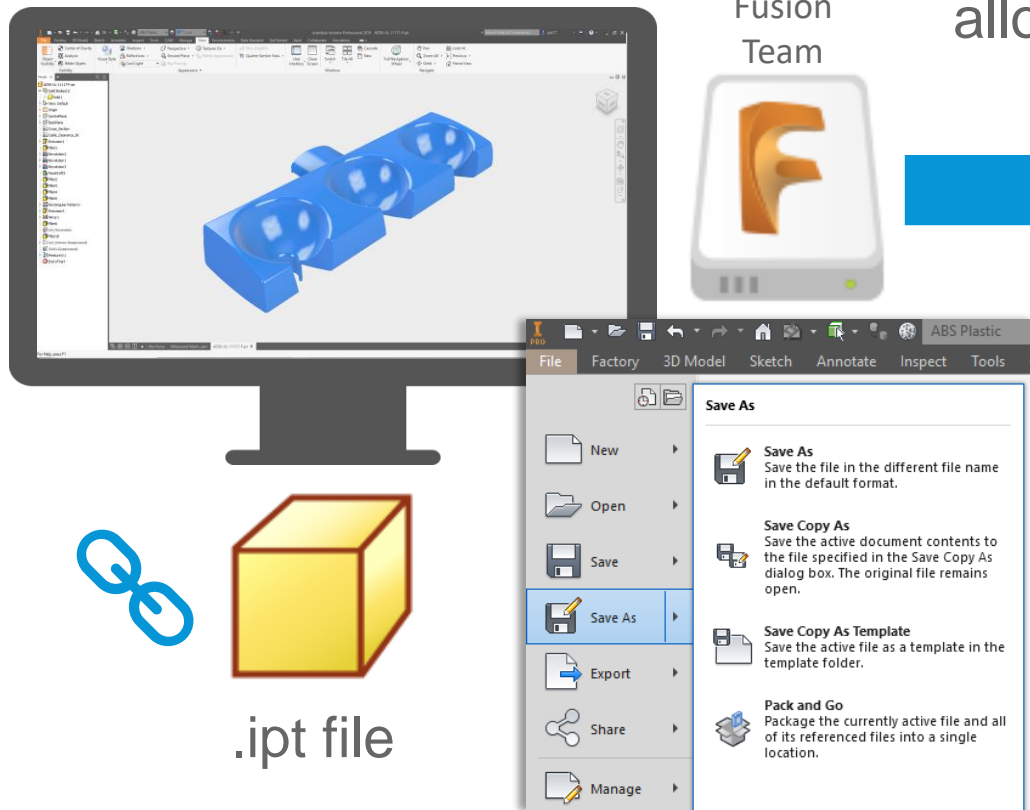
Fusion Team

allo

PRO

ABS Plastic

File Factory 3D Model Sketch Annotate Inspect Tools

New

Open

Save

Save As

Export

Share

Manage

Save As

Save As
Save the file in the different file name in the default format.

Save Copy As
Save the active document contents to the file specified in the Save Copy As dialog box. The original file remains open.

Save Copy As Template
Save the active file as a template in the template folder.

Pack and Go
Package the currently active file and all of its referenced files into a single location.

.ipt file